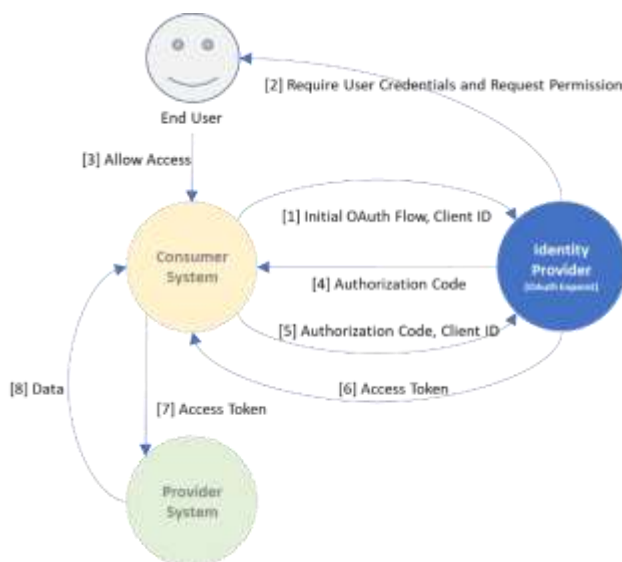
End User

[2] Require User Credentials and Request Permission

[3] Allow Access

[1] Initial OAuth Flow, Client ID

Consumer System

Identity Provider

(OAuth Expand)

[4] Authorization Code

[5] Authorization Code, Client ID

[6] Access Token

[8] Data

[7] Access Token

Provider System